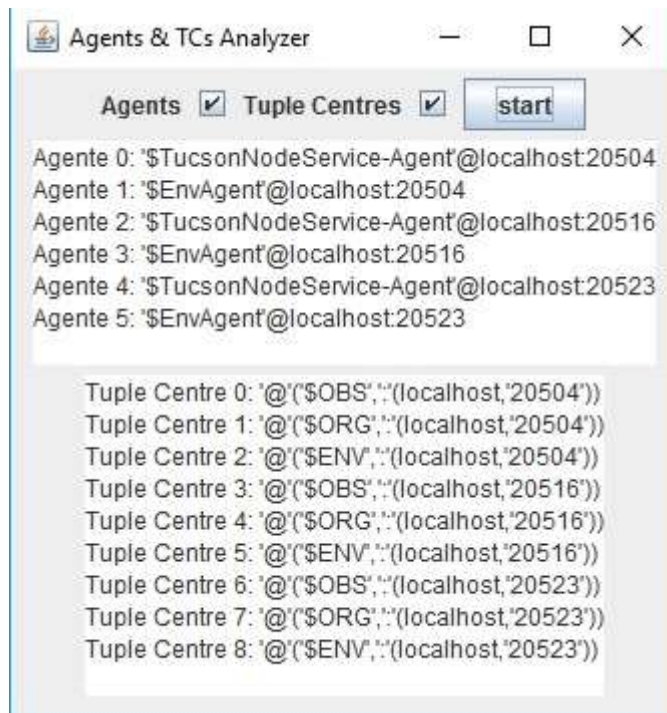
Agents & TCs Analyzer

Agents ☑ Tuple Centres ☑ start

Agente 0: '$TucsonNodeService-Agent'@localhost:20504
Agente 1: '$EnvAgent'@localhost:20504
Agente 2: '$TucsonNodeService-Agent'@localhost:20516
Agente 3: '$EnvAgent'@localhost:20516
Agente 4: '$TucsonNodeService-Agent'@localhost:20523
Agente 5: '$EnvAgent'@localhost:20523

Tuple Centre 0: '@'('$OBS',':'(localhost,'20504'))
Tuple Centre 1: '@'('$ORG',':'(localhost,'20504'))
Tuple Centre 2: '@'('$ENV',':'(localhost,'20504'))
Tuple Centre 3: '@'('$OBS',':'(localhost,'20516'))
Tuple Centre 4: '@'('$ORG',':'(localhost,'20516'))
Tuple Centre 5: '@'('$ENV',':'(localhost,'20516'))
Tuple Centre 6: '@'('$OBS',':'(localhost,'20523'))
Tuple Centre 7: '@'('$ORG',':'(localhost,'20523'))
Tuple Centre 8: '@'('$ENV',':'(localhost,'20523'))